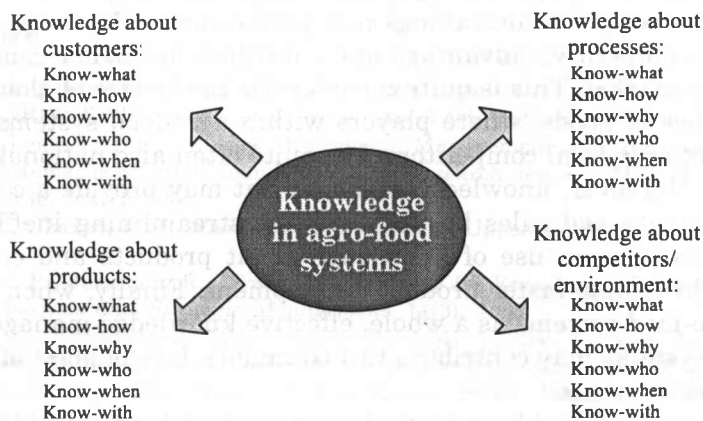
Knowledge about customers:
Know-what
Know-how
Know-why
Know-who
Know-when
Know-with

Knowledge about processes:
Know-what
Know-how
Know-why
Know-who
Know-when
Know-with

Knowledge in agro-food systems

Knowledge about products:
Know-what
Know-how
Know-why
Know-who
Know-when
Know-with

Knowledge about competitors/ environment:
Know-what
Know-how
Know-why
Know-who
Know-when
Know-with